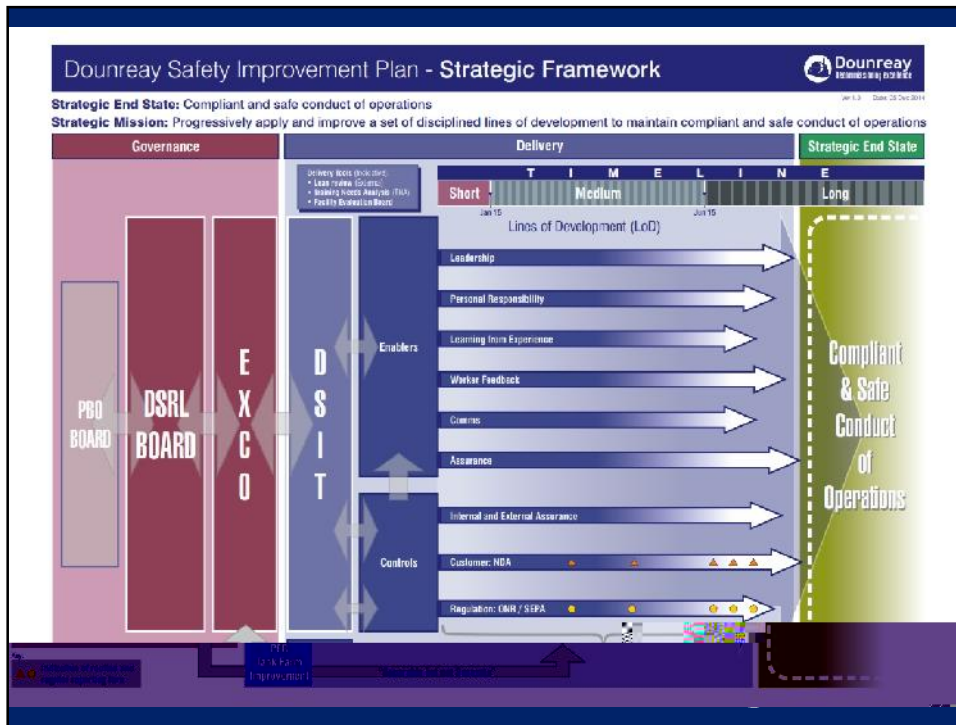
Dounreay Safety Improvement Plan - Strategic Framework

Dounreay

Strategic End State: Compliant and safe conduct of operations

Strategic Mission: Progressively apply and improve a set of disciplined lines of development to maintain compliant and safe conduct of operations

Governance

Delivery

Strategic End State

Delivery tools (indicative):
• Lean review (Sciens)
• Training Needs Analysis (TNA)
• Facility Evaluation Board

T I M E L I N E

Short

Medium

Long

Jan 15

Jun 15

Lines of Development (LoD)

PBO BOARD

DSRL BOARD

E X C O

D S I T

Enablers

Controls

Leadership

Personal Responsibility

Learning from Experience

Worker Feedback

Comms

Assurance

Internal and External Assurance

Customer: NDA

Regulation: ONR / SEPA

Compliant & Safe Conduct of Operations

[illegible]

Improvement

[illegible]